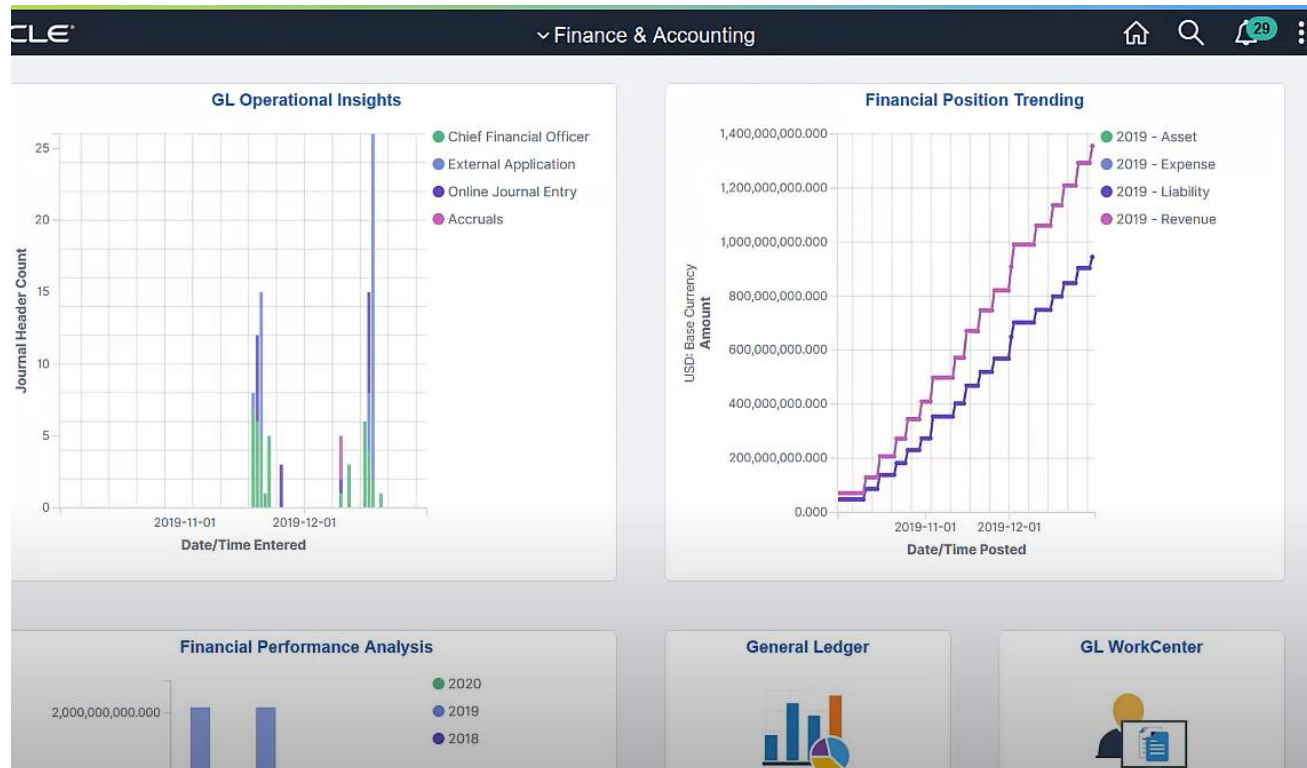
CLE

Finance & Accounting

29

GL Operational Insights

Chief Financial Officer
External Application
Online Journal Entry
Accruals

25
20
15
10
5
0

Journal Header Count

2019-11-01
2019-12-01

Date/Time Entered

Financial Position Trending

2019 - Asset
2019 - Expense
2019 - Liability
2019 - Revenue

1,400,000,000.000
1,200,000,000.000
1,000,000,000.000
800,000,000.000
600,000,000.000
400,000,000.000
200,000,000.000
0.000

USD: Base Currency
Amount

2019-11-01
2019-12-01

Date/Time Posted

Financial Performance Analysis

2020
2019
2018

2,000,000,000.000

General Ledger

GL WorkCenter